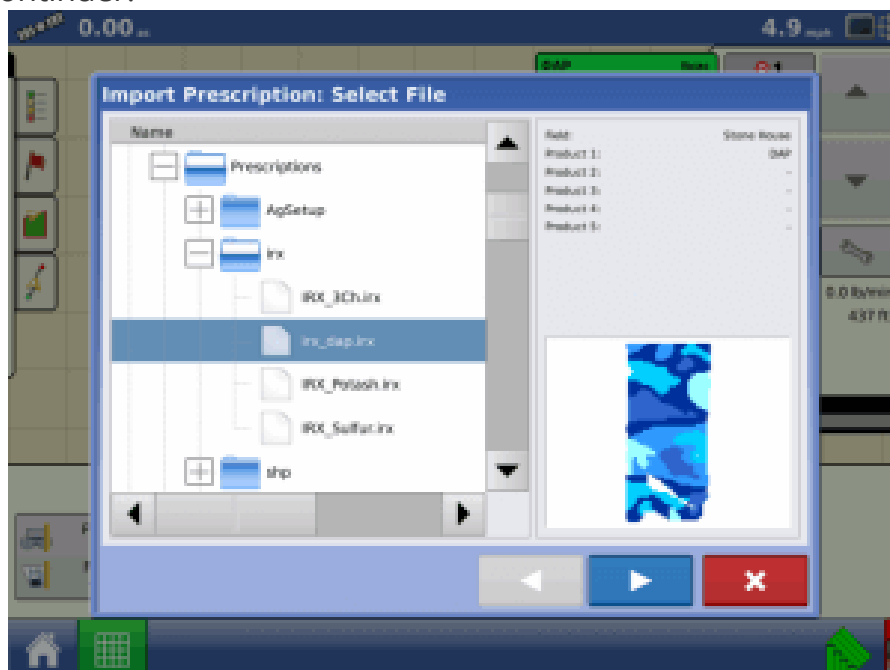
0.00

4.9 mph

DAP

Import Prescription: Select File

Name

Prescriptions

AgSetup

irx

IRX_3Ch.irx

irx_dap.irx

IRX_Potash.irx

IRX_Sulfur.irx

shp

Field:
Stone House

Product 1:
DAP

Product 2:
-

Product 3:
-

Product 4:
-

Product 5:
-

0.0 lb/min

437 ft